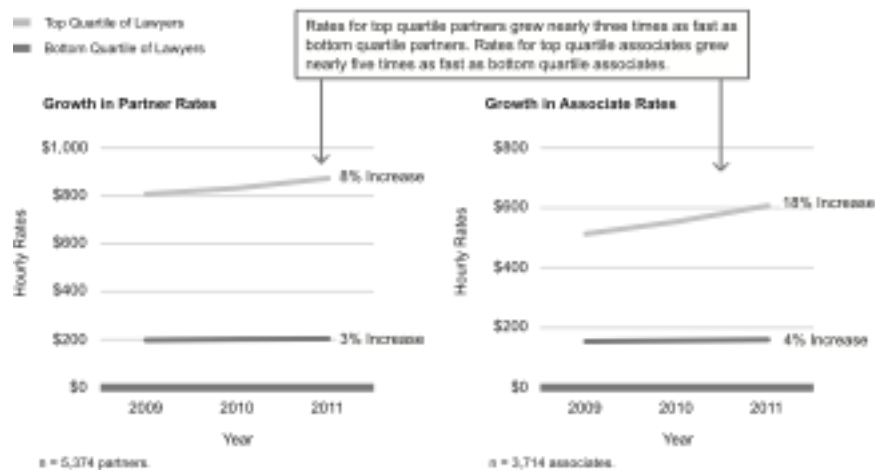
Top Quartile of Lawyers

Bottom Quartile of Lawyers

Rates for top quartile partners grew nearly three times as fast as bottom quartile partners. Rates for top quartile associates grew nearly five times as fast as bottom quartile associates.

Growth in Partner Rates

$1,000

$800

$600

$400

$200

$0

Hourly Rates

8% Increase

3% Increase

2009 2010 2011

Year

n = 5,374 partners.

Growth in Associate Rates

$800

$600

$400

$200

$0

Hourly Rates

18% Increase

4% Increase

2009 2010 2011

Year

n = 3,714 associates.